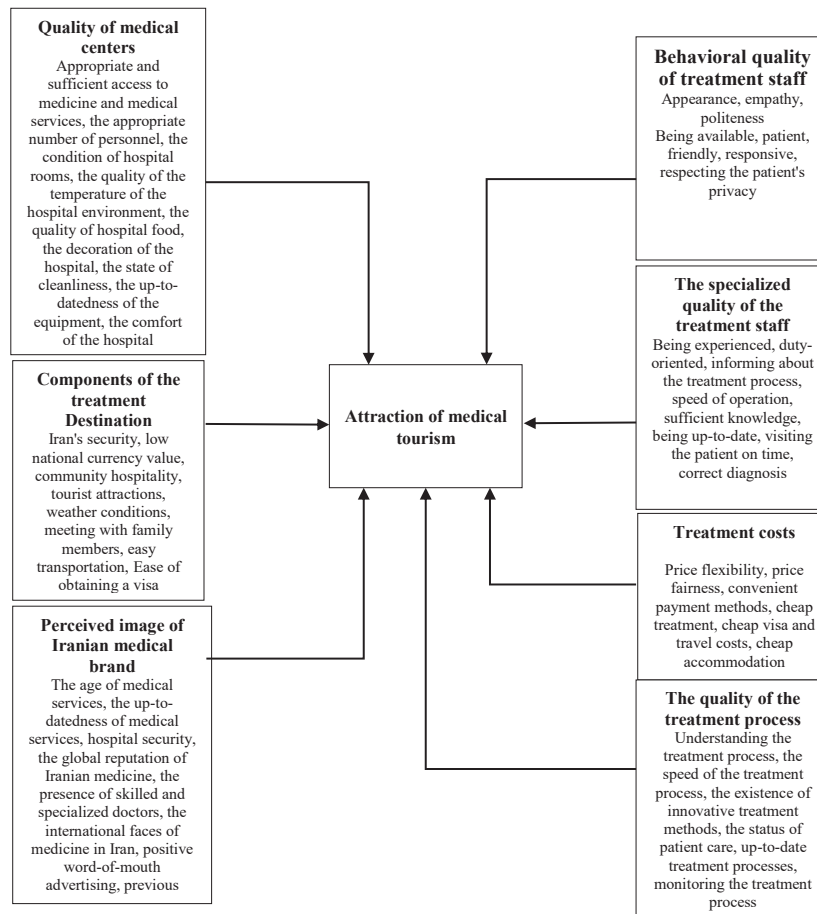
**Quality of medical centers**
Appropriate and sufficient access to medicine and medical services, the appropriate number of personnel, the condition of hospital rooms, the quality of the temperature of the hospital environment, the quality of hospital food, the decoration of the hospital, the state of cleanliness, the up-to-datedness of the equipment, the comfort of the hospital

**Components of the treatment Destination**
Iran's security, low national currency value, community hospitality, tourist attractions, weather conditions, meeting with family members, easy transportation, Ease of obtaining a visa

**Perceived image of Iranian medical brand**
The age of medical services, the up-to-datedness of medical services, hospital security, the global reputation of Iranian medicine, the presence of skilled and specialized doctors, the international faces of medicine in Iran, positive word-of-mouth advertising, previous

**Attraction of medical tourism**

**Behavioral quality of treatment staff**
Appearance, empathy, politeness
Being available, patient, friendly, responsive, respecting the patient's privacy

**The specialized quality of the treatment staff**
Being experienced, duty-oriented, informing about the treatment process, speed of operation, sufficient knowledge, being up-to-date, visiting the patient on time, correct diagnosis

**Treatment costs**
Price flexibility, price fairness, convenient payment methods, cheap treatment, cheap visa and travel costs, cheap accommodation

**The quality of the treatment process**
Understanding the treatment process, the speed of the treatment process, the existence of innovative treatment methods, the status of patient care, up-to-date treatment processes, monitoring the treatment process